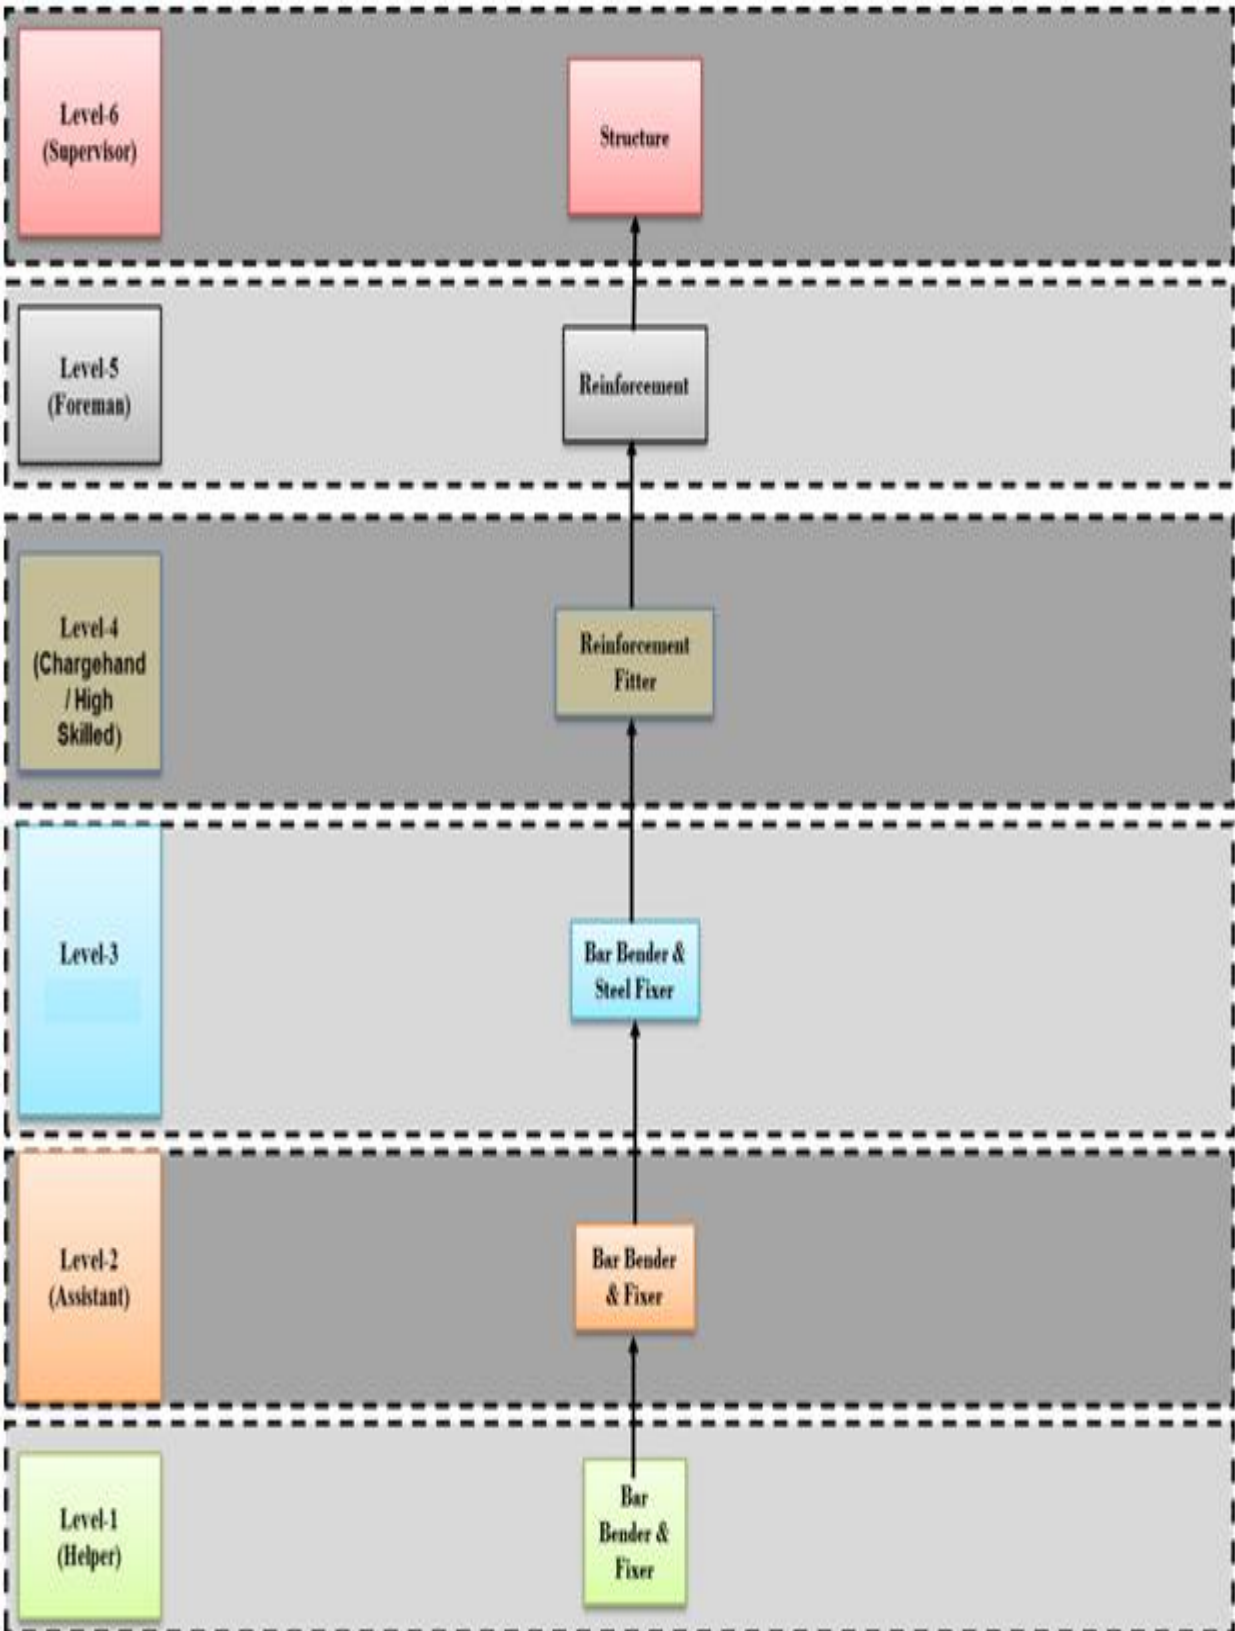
Level-6 (Supervisor)

Structure

Level-5 (Foreman)

Reinforcement

Level-4 (Chargehand / High Skilled)

Reinforcement Fitter

Level-3

Bar Bender & Steel Fixer

Level-2 (Assistant)

Bar Bender & Fixer

Level-1 (Helper)

Bar Bender & Fixer